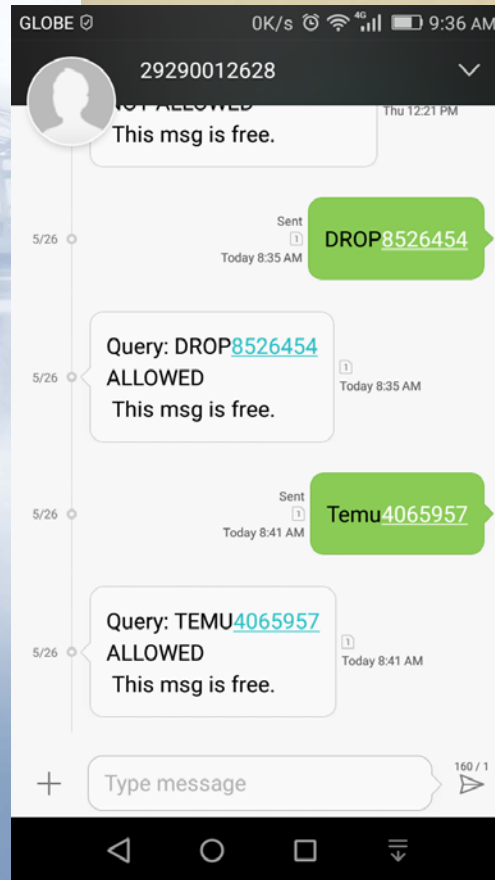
GLOBE 0K/s 4G 9:36 AM

29290012628

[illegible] ALLOWED
This msg is free.
Thu 12:21 PM

5/26
Sent
1
Today 8:35 AM
DROP8526454

5/26
Query: DROP8526454
ALLOWED
This msg is free.
1
Today 8:35 AM

5/26
Sent
1
Today 8:41 AM
Temu4065957

5/26
Query: TEMU4065957
ALLOWED
This msg is free.
1
Today 8:41 AM

+
Type message
160 / 1